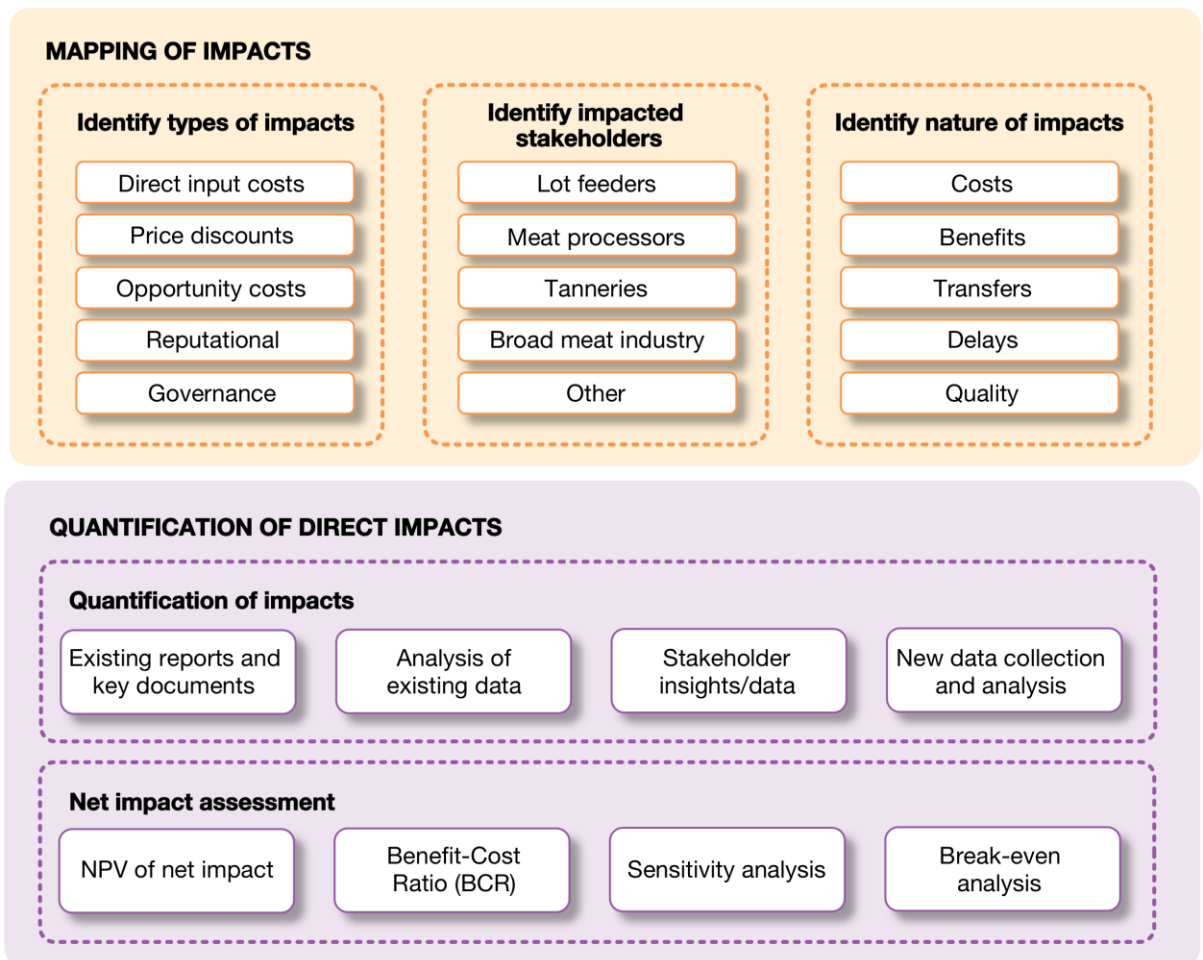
MAPPING OF IMPACTS

Identify types of impacts

Direct input costs

Price discounts

Opportunity costs

Reputational

Governance

Identify impacted stakeholders

Lot feeders

Meat processors

Tanneries

Broad meat industry

Other

Identify nature of impacts

Costs

Benefits

Transfers

Delays

Quality

QUANTIFICATION OF DIRECT IMPACTS

Quantification of impacts

Existing reports and key documents

Analysis of existing data

Stakeholder insights/data

New data collection and analysis

Net impact assessment

NPV of net impact

Benefit-Cost Ratio (BCR)

Sensitivity analysis

Break-even analysis